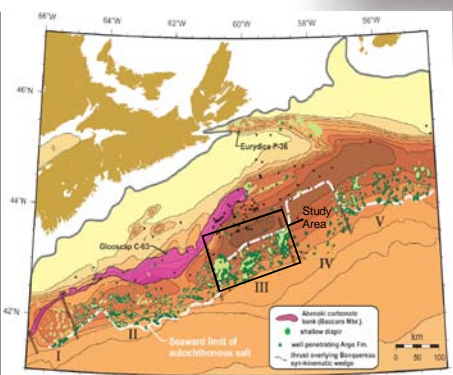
66°W
64°W
62°W
60°W
58°W
56°W
46°N
44°N
42°N
Eurydice P-36
Study Area
Glooscap C-63
V
IV
III
II
I
Seaward limit of autochthonous salt
Abenaki carbonate bank (Baccaro Mbr.)
shallow diapir
well penetrating Argo Fm.
thrust overlying Banquereau syn-kinematic wedge
km
0 50 100